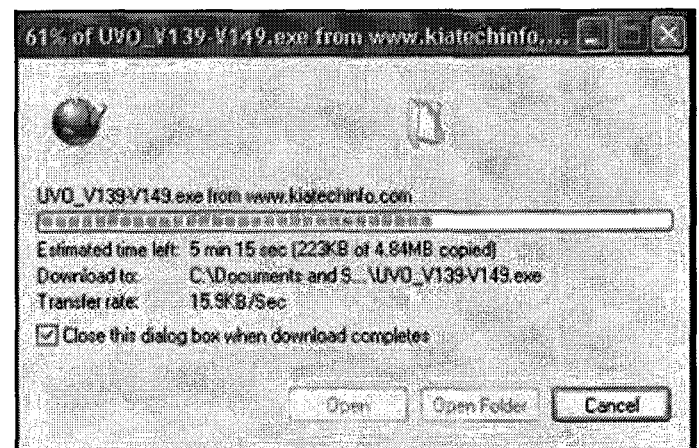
61% of UVO_V139-V149.exe from www.kiatechinfo....

UVO_V139-V149.exe from www.kiatechinfo.com

Estimated time left: 5 min 15 sec (223KB of 4.84MB copied)
Download to: C:\Documents and S...\UVO_V139-V149.exe
Transfer rate: 15.9KB/Sec

Close this dialog box when download completes

Open Open Folder Cancel